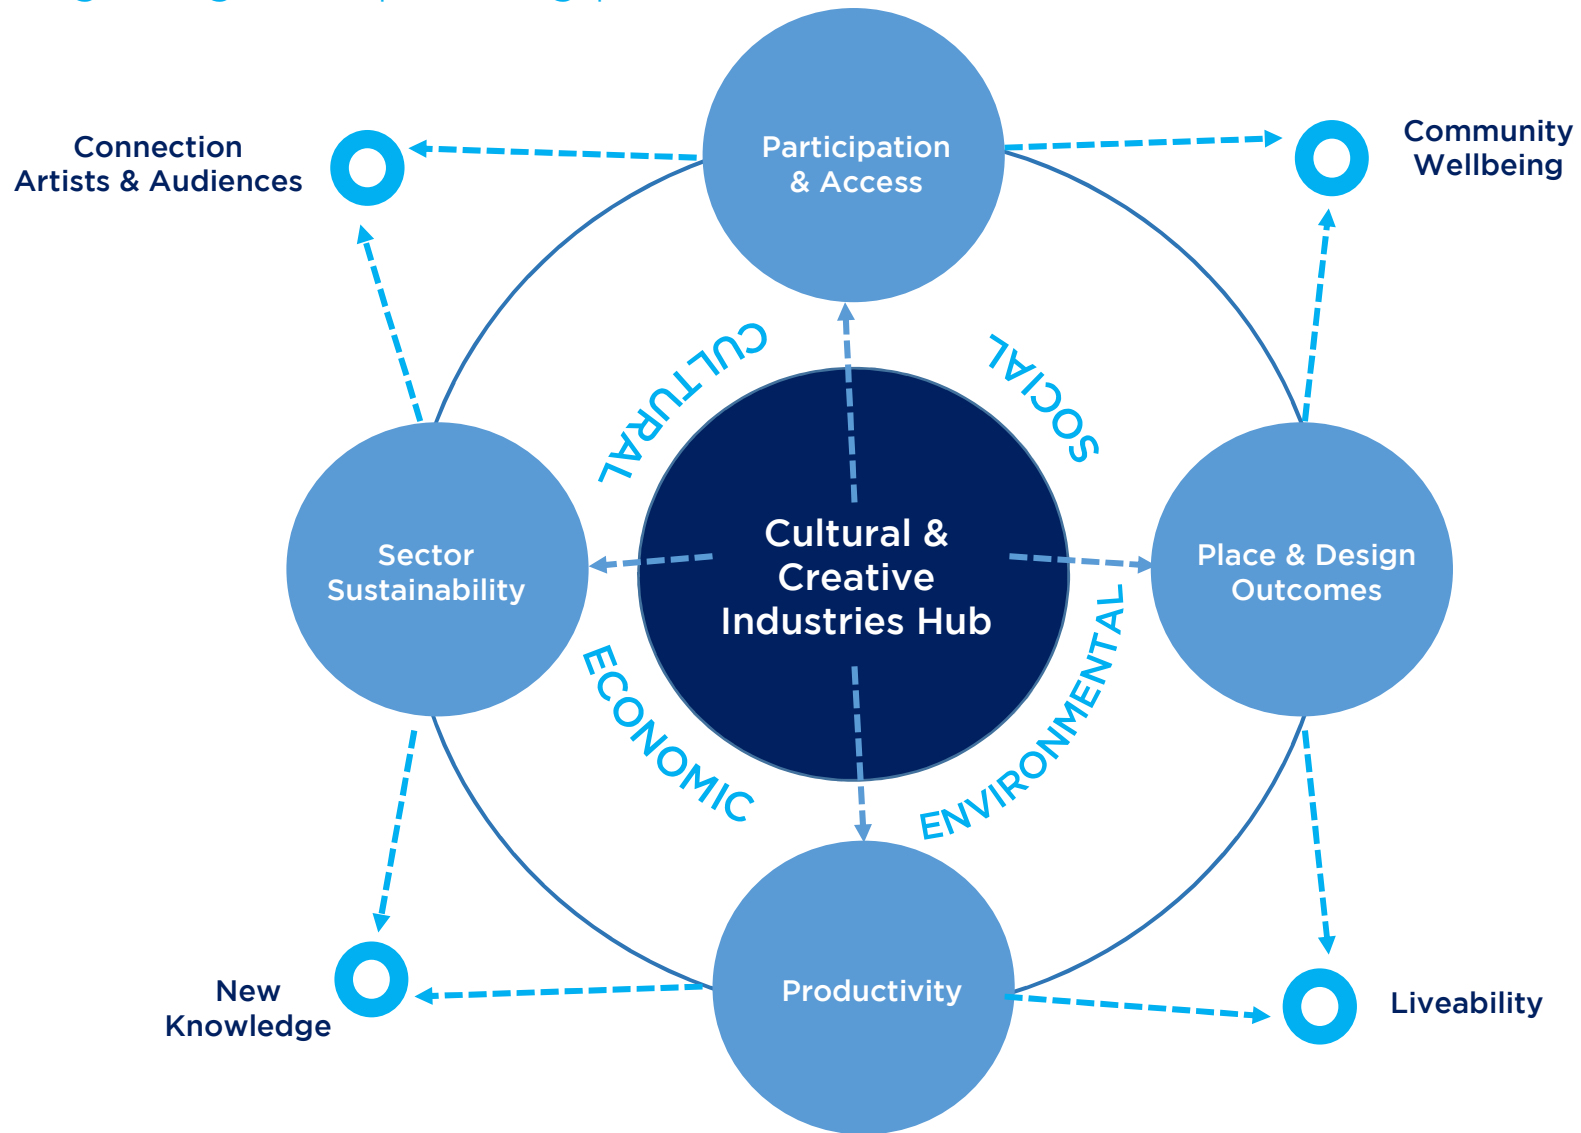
Connection
Artists & Audiences

Participation
& Access

Community
Wellbeing

CULTURAL

SOCIAL

Sector
Sustainability

Cultural &
Creative
Industries Hub

Place & Design
Outcomes

ECONOMIC

ENVIRONMENTAL

New
Knowledge

Productivity

Liveability